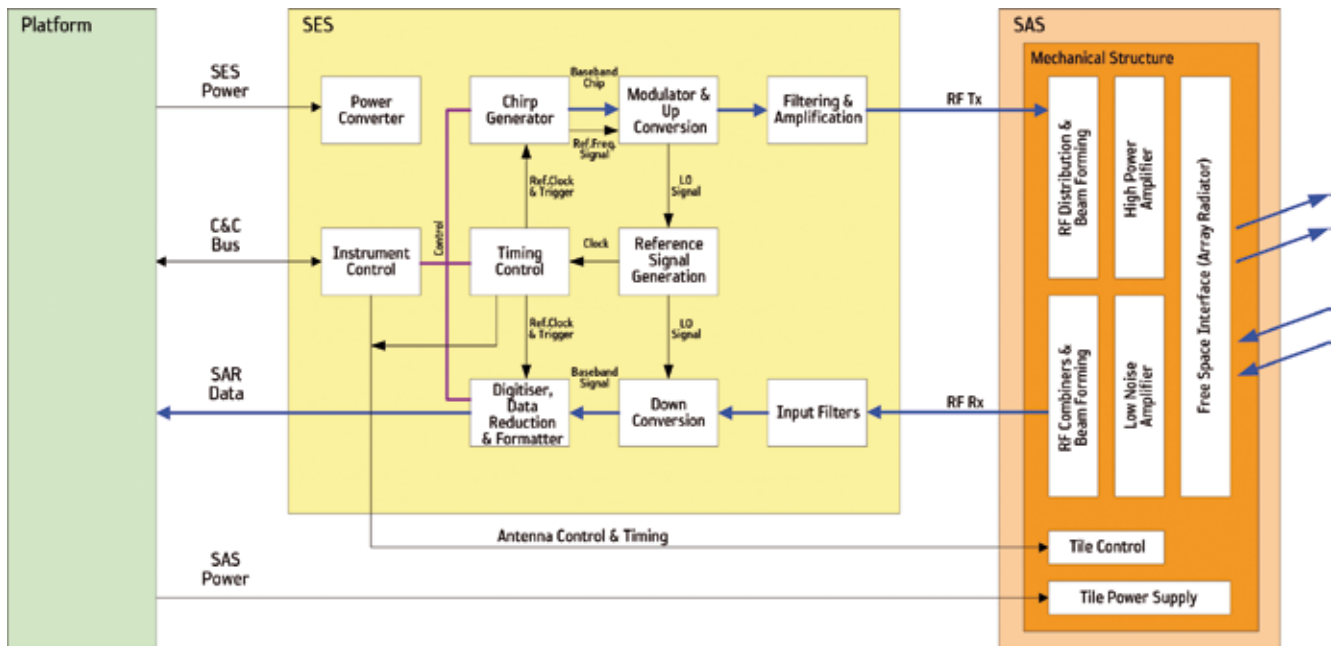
Platform

SES Power

C&C Bus

SAR Data

SAS Power

SES

Power Converter

Chirp Generator

Baseband Chip

Modulator & Up Conversion

Ref.Freq. Signal

Filtering & Amplification

RF Tx

Ref.Clock & Trigger

LO Signal

Instrument Control

Control

Timing Control

Clock

Reference Signal Generation

Ref.Clock & Trigger

LO Signal

Baseband Signal

Digitiser, Data Reduction & Formatter

Down Conversion

Input Filters

RF Rx

Antenna Control & Timing

SAS

Mechanical Structure

RF Distribution & Beam Forming

High Power Amplifier

Free Space Interface (Array Radiator)

RF Combiners & Beam Forming

Low Noise Amplifier

Tile Control

Tile Power Supply